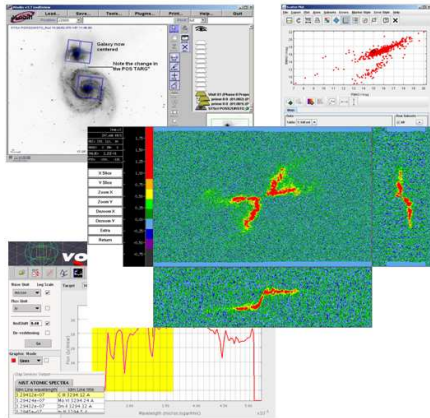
Load Save... Tools... Plugins... Print... Help Quit

Galaxy now centered!

Note the change in "the POS TARG"

X Slice
Y Slice
Zoom X
Zoom Y
Unzoom X
Unzoom Y
Extra
Return

NIST ATOMIC SPECTRA

Graphic Mode

Wavelength (micron/angstrom/nm)